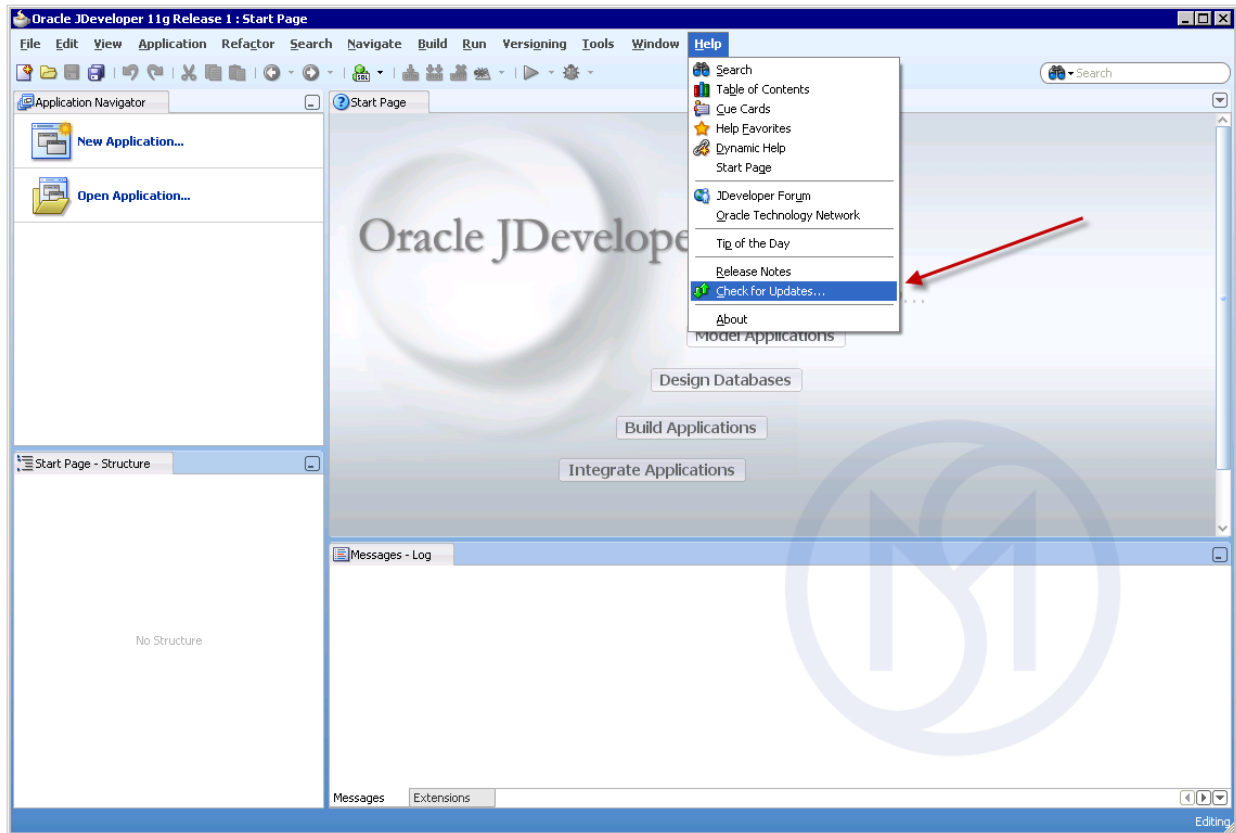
Oracle JDeveloper 11g Release 1 : Start Page

File Edit View Application Refactor Search Navigate Build Run Versioning Tools Window Help

Search

Application Navigator

New Application...

Open Application...

Start Page

Oracle JDeveloper

Search
Table of Contents
Cue Cards
Help Favorites
Dynamic Help
Start Page
JDeveloper Forum
Oracle Technology Network
Tip of the Day
Release Notes
Check for Updates...
About

Model Applications

Design Databases

Build Applications

Integrate Applications

Start Page - Structure

No Structure

Messages - Log

Messages Extensions

Editing